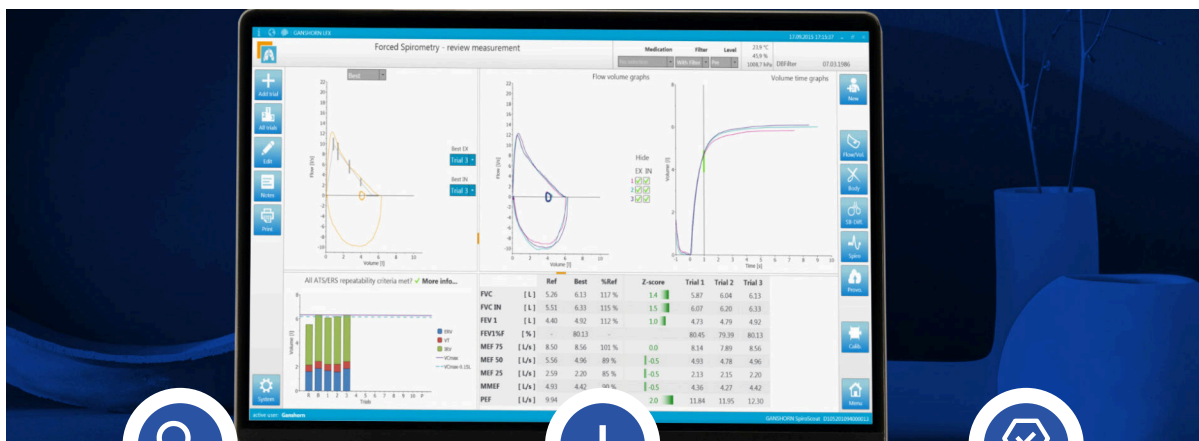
GANSHORN LEX 17.09.2013 17:13:37

Forced Spirometry - review measurement

Medication Filter Level
No selection With filter Pre
23.9 °C
43.9 %
1008.7 hPa
DXFilter 07.03.1986

Add trial
All trials
Edit
Notes
Print
System

Best

Best EX
Trial 3
Best IN
Trial 3

Flow [l/s]
Volume [l]

Flow volume graphs
Volume time graphs

Hide
EX IN
1
2
3

Volume [l]
Time [s]

New
Flow/Vol
Body
SR Diff
Spiro
Provo
Calib
Menu

All ATS/ERS repeatability criteria met? ✓ More info...

ERV
VT
IRV
VCmax
VCmax-0.15L

Trials

| | | Ref | Best | %Ref | Z-score | Trial 1 | Trial 2 | Trial 3 |
|---|---|---|---|---|---|---|---|---|
| FVC | [ L ] | 5.26 | 6.13 | 117 % | 1.4 | 5.87 | 6.04 | 6.13 |
| FVC IN | [ L ] | 5.51 | 6.33 | 115 % | 1.5 | 6.07 | 6.20 | 6.33 |
| FEV 1 | [ L ] | 4.40 | 4.92 | 112 % | 1.0 | 4.73 | 4.79 | 4.92 |
| FEV1%F | [ % ] | - | 80.13 | - | | 80.45 | 79.39 | 80.13 |
| MEF 75 | [ L/s ] | 8.50 | 8.56 | 101 % | 0.0 | 8.14 | 7.89 | 8.56 |
| MEF 50 | [ L/s ] | 5.56 | 4.96 | 89 % | -0.5 | 4.93 | 4.78 | 4.96 |
| MEF 25 | [ L/s ] | 2.59 | 2.20 | 85 % | -0.5 | 2.13 | 2.15 | 2.20 |
| MMEF | [ L/s ] | 4.93 | 4.42 | 90 % | -0.5 | 4.36 | 4.27 | 4.42 |
| PEF | [ L/s ] | 9.94 | | | 2.0 | 11.84 | 11.95 | 12.30 |

active user: Ganshorn
GANSHORN Spirolux 1510520109400012